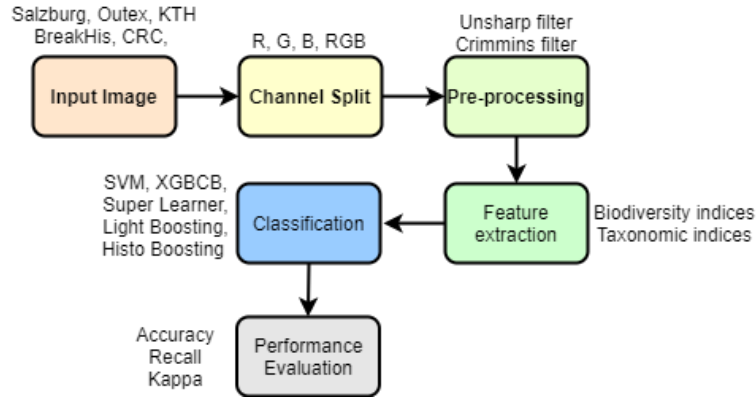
Salzburg, Outex, KTH
BreakHis, CRC,

Input Image

R, G, B, RGB

Channel Split

Unsharp filter
Crimmins filter

Pre-processing

Feature extraction

Biodiversity indices
Taxonomic indices

SVM, XGBCB,
Super Learner,
Light Boosting,
Histo Boosting

Classification

Accuracy
Recall
Kappa

Performance Evaluation